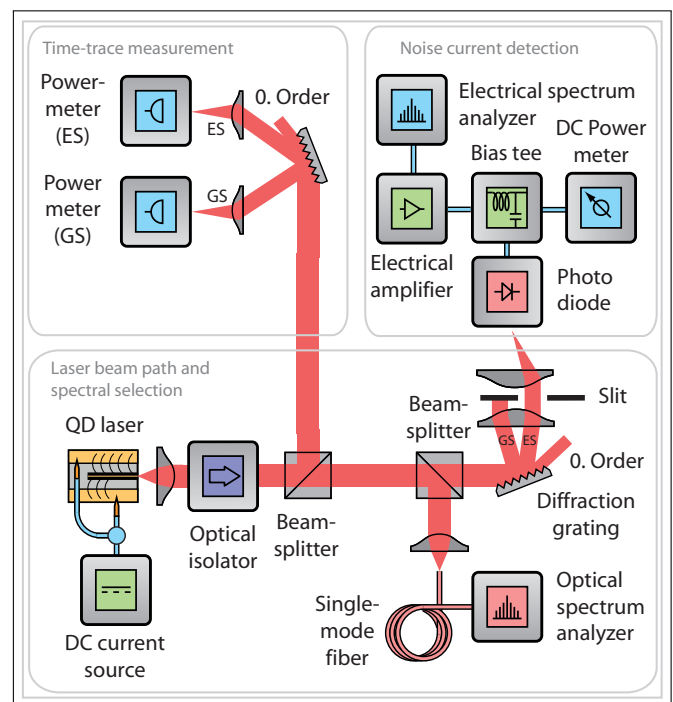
Time-trace measurement

Powermeter (ES)

ES

0. Order

Power meter (GS)

GS

Noise current detection

Electrical spectrum analyzer

Bias tee

DC Power meter

Electrical amplifier

Photo diode

Laser beam path and spectral selection

Slit

Beamsplitter

GS ES

QD laser

0. Order

Diffraction grating

Optical isolator

Beamsplitter

Singlemode fiber

Optical spectrum analyzer

DC current source